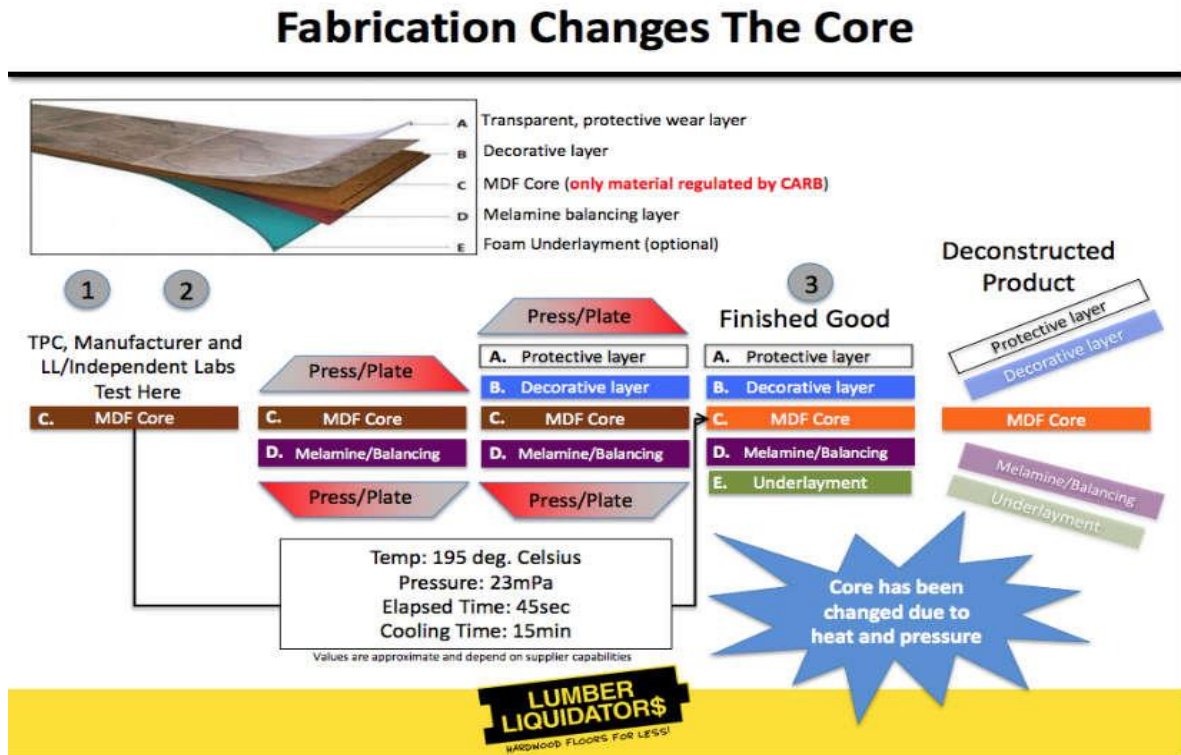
Fabrication Changes The Core

A Transparent, protective wear layer
B Decorative layer
C MDF Core (only material regulated by CARB)
D Melamine balancing layer
E Foam Underlayment (optional)

1

2

TPC, Manufacturer and LL/Independent Labs Test Here

C. MDF Core

Press/Plate

C. MDF Core

D. Melamine/Balancing

Press/Plate

Press/Plate

A. Protective layer

B. Decorative layer

C. MDF Core

D. Melamine/Balancing

Press/Plate

3

Finished Good

A. Protective layer

B. Decorative layer

C. MDF Core

D. Melamine/Balancing

E. Underlayment

Deconstructed Product

Protective layer

Decorative layer

MDF Core

Melamine/Balancing

Underlayment

Temp: 195 deg. Celsius
Pressure: 23mPa
Elapsed Time: 45sec
Cooling Time: 15min

Values are approximate and depend on supplier capabilities

Core has been changed due to heat and pressure

LUMBER LIQUIDATOR$
HARDWOOD FLOORS FOR LESS!